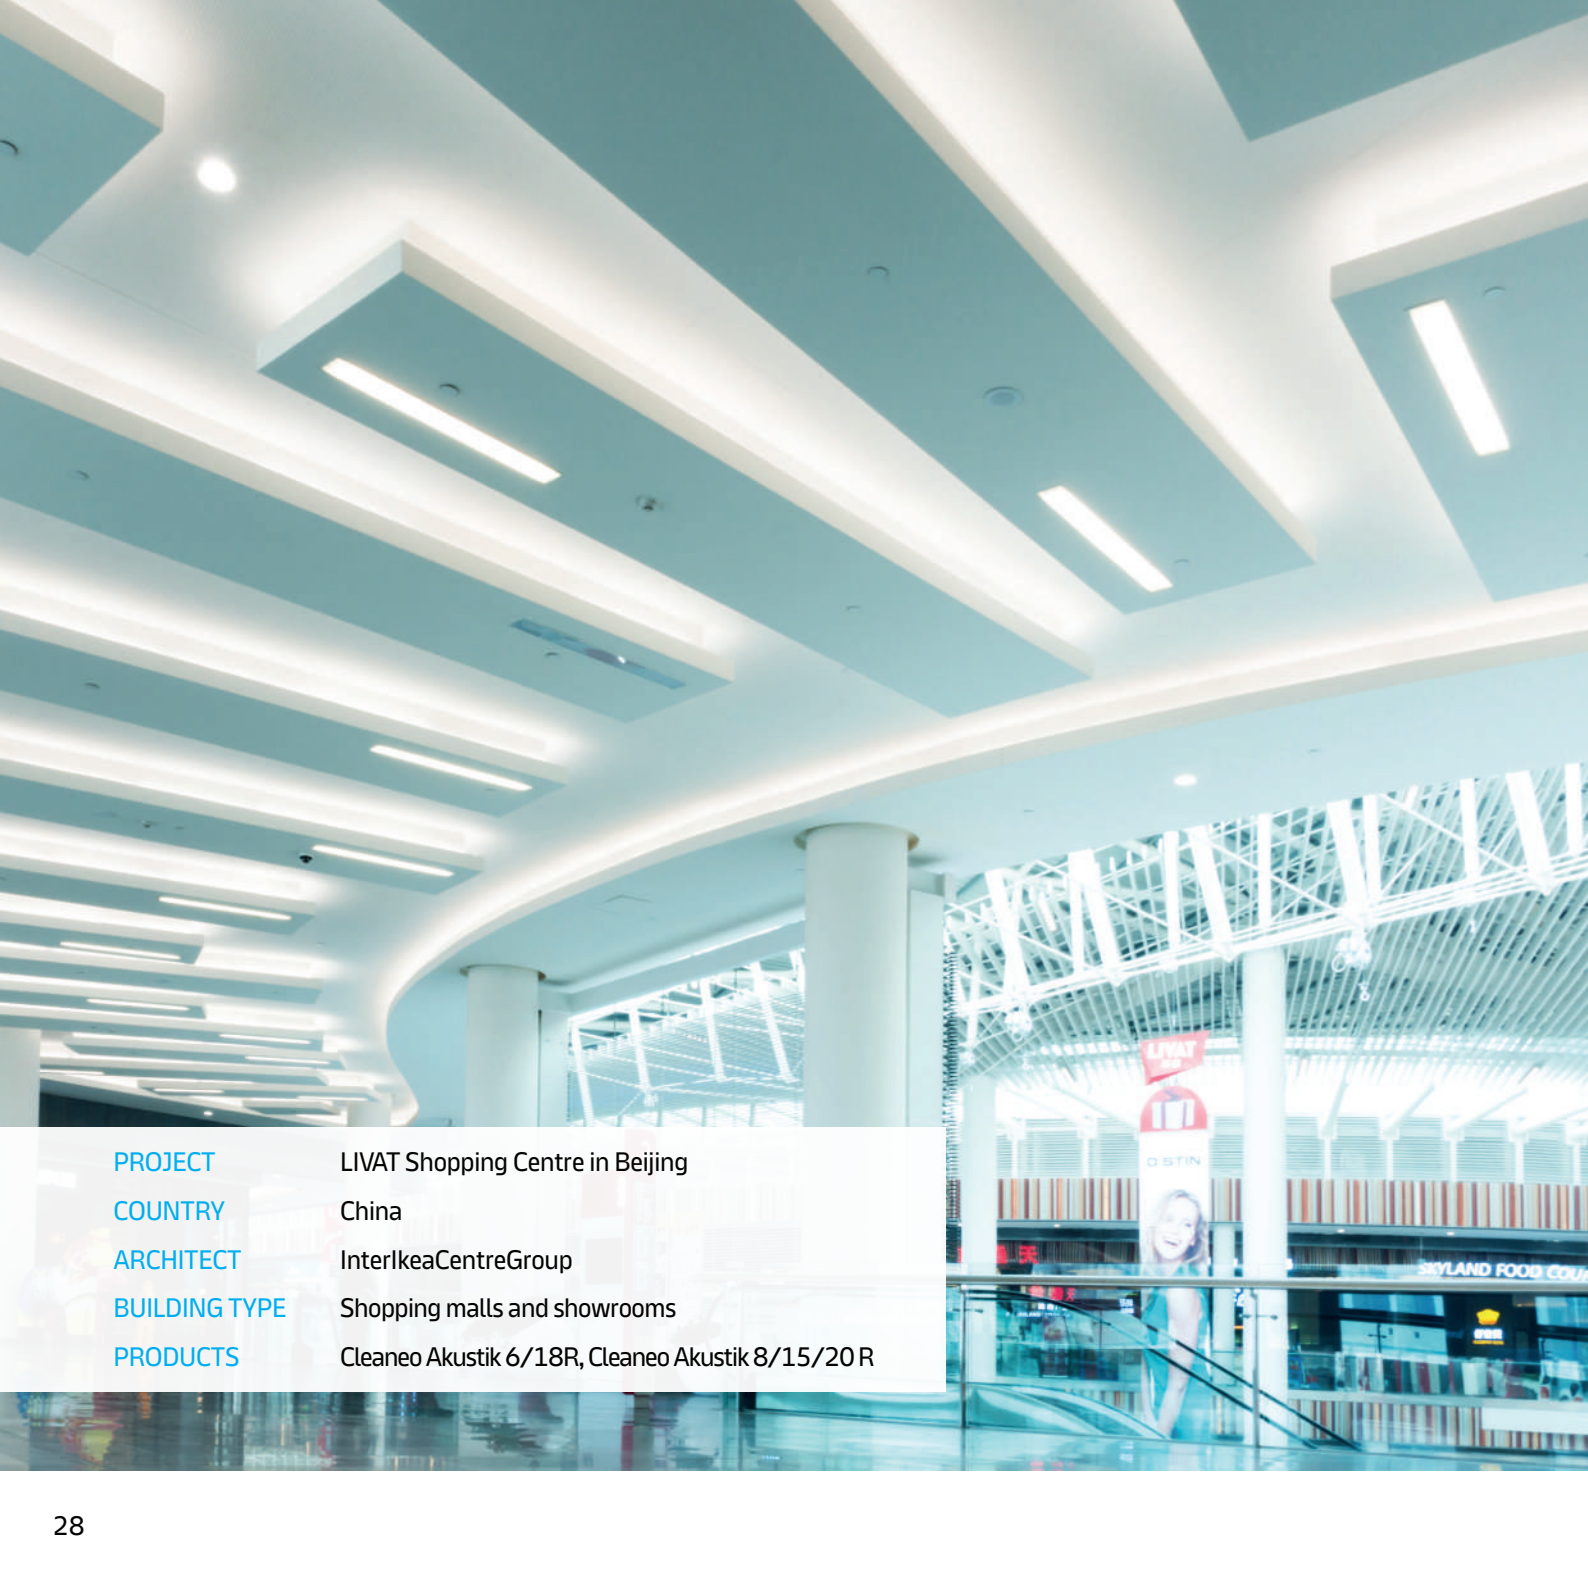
LIVAT

D STIN

SKYLAND FOOD COU

| PROJECT | LIVAT Shopping Centre in Beijing |
|---|---|
| COUNTRY | China |
| ARCHITECT | InterIkeaCentreGroup |
| BUILDING TYPE | Shopping malls and showrooms |
| PRODUCTS | Cleaneo Akustik 6/18R, Cleaneo Akustik 8/15/20 R |

28